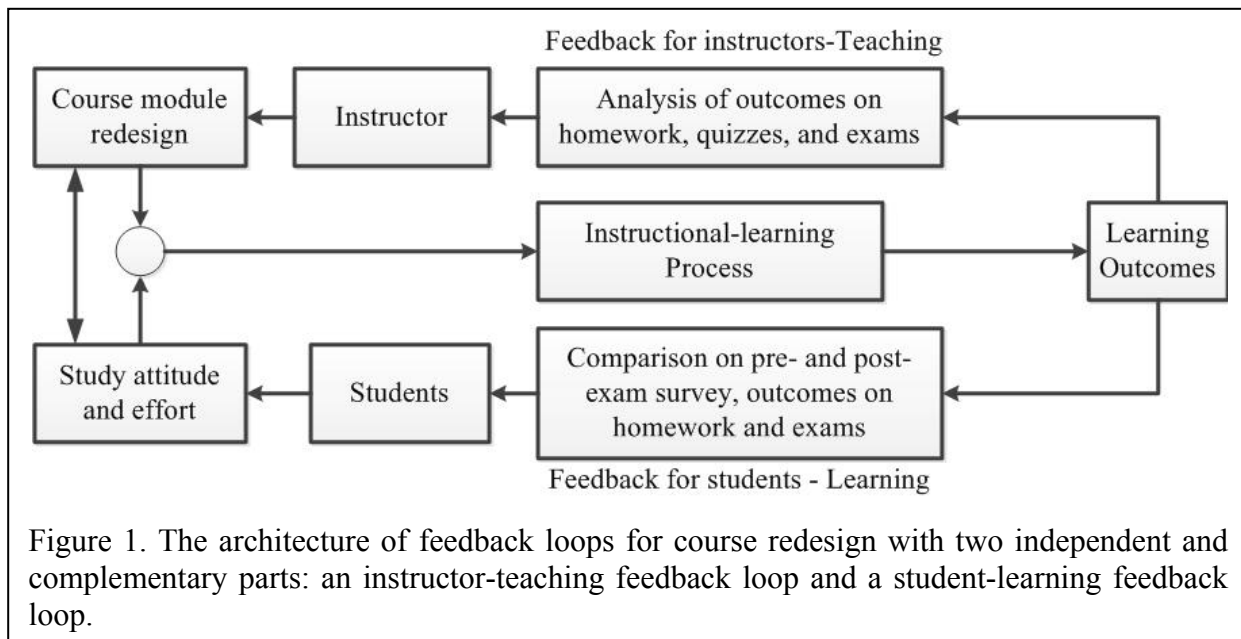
Feedback for instructors-Teaching

Course module redesign

Instructor

Analysis of outcomes on homework, quizzes, and exams

Instructional-learning Process

Learning Outcomes

Study attitude and effort

Students

Comparison on pre- and post-exam survey, outcomes on homework and exams

Feedback for students - Learning

Figure 1. The architecture of feedback loops for course redesign with two independent and complementary parts: an instructor-teaching feedback loop and a student-learning feedback loop.